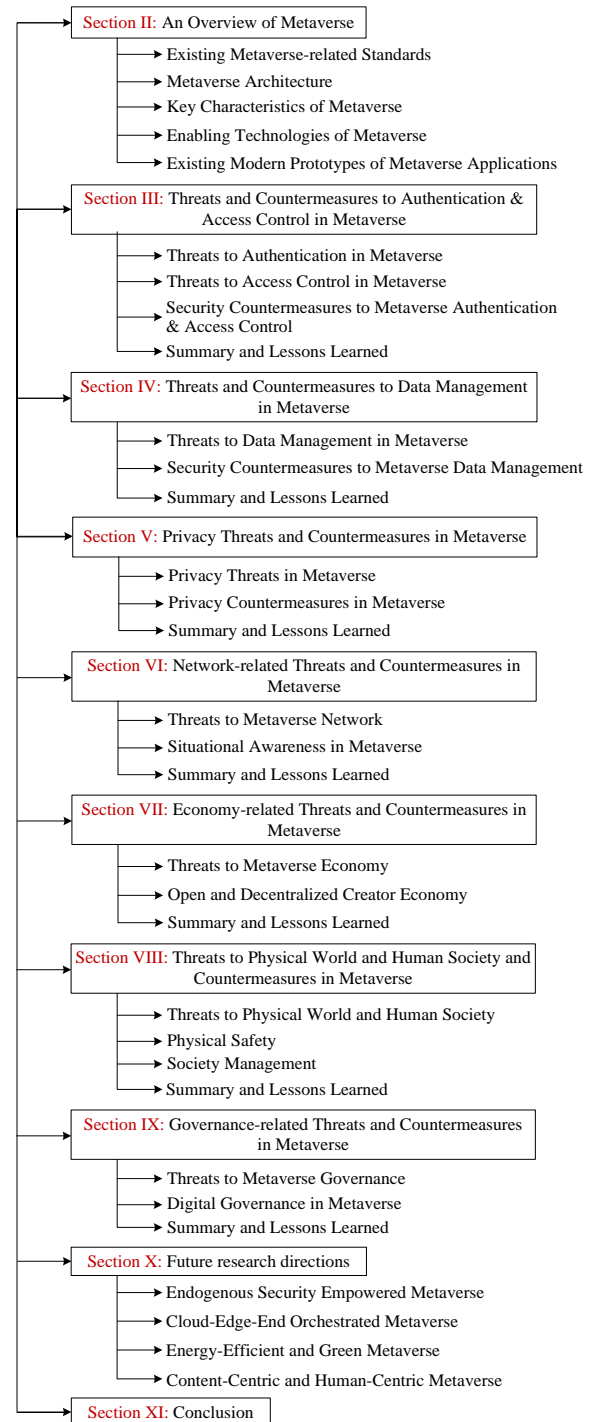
Section II: An Overview of Metaverse

Existing Metaverse-related Standards
Metaverse Architecture
Key Characteristics of Metaverse
Enabling Technologies of Metaverse
Existing Modern Prototypes of Metaverse Applications

Section III: Threats and Countermeasures to Authentication & Access Control in Metaverse

Threats to Authentication in Metaverse
Threats to Access Control in Metaverse
Security Countermeasures to Metaverse Authentication & Access Control
Summary and Lessons Learned

Section IV: Threats and Countermeasures to Data Management in Metaverse

Threats to Data Management in Metaverse
Security Countermeasures to Metaverse Data Management
Summary and Lessons Learned

Section V: Privacy Threats and Countermeasures in Metaverse

Privacy Threats in Metaverse
Privacy Countermeasures in Metaverse
Summary and Lessons Learned

Section VI: Network-related Threats and Countermeasures in Metaverse

Threats to Metaverse Network
Situational Awareness in Metaverse
Summary and Lessons Learned

Section VII: Economy-related Threats and Countermeasures in Metaverse

Threats to Metaverse Economy
Open and Decentralized Creator Economy
Summary and Lessons Learned

Section VIII: Threats to Physical World and Human Society and Countermeasures in Metaverse

Threats to Physical World and Human Society
Physical Safety
Society Management
Summary and Lessons Learned

Section IX: Governance-related Threats and Countermeasures in Metaverse

Threats to Metaverse Governance
Digital Governance in Metaverse
Summary and Lessons Learned

Section X: Future research directions

Endogenous Security Empowered Metaverse
Cloud-Edge-End Orchestrated Metaverse
Energy-Efficient and Green Metaverse
Content-Centric and Human-Centric Metaverse

Section XI: Conclusion